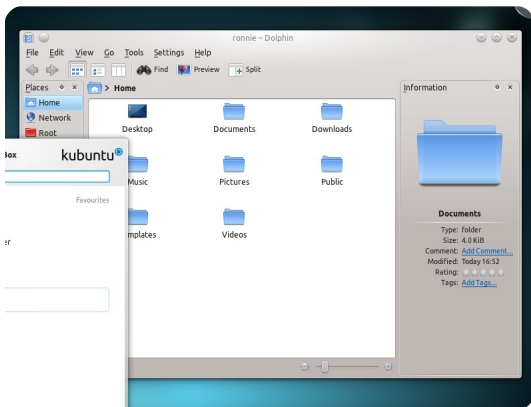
ronnie – Dolphin

File Edit View Go Tools Settings Help

Find Preview Split

Places

Home

Network

Root

> Home

Information

Desktop

Documents

Downloads

Music

Pictures

Public

mplates

Videos

Box

kubuntu

Favourites

er

Documents

Type: folder

Size: 4.0 KiB

Comment: Add Comment...

Modified: Today 16:52

Rating:

Tags: Add Tags...